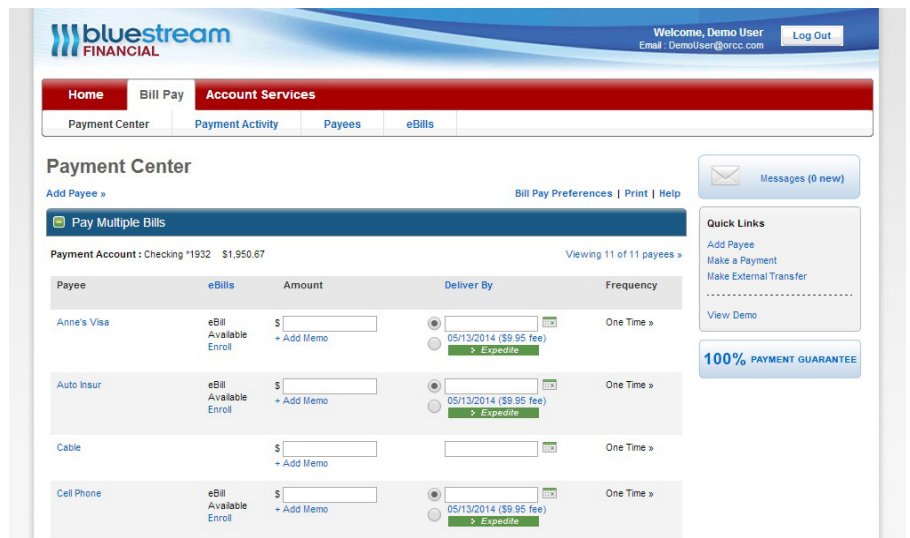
bluestream FINANCIAL

Welcome, Demo User
Email : DemoUser@orcc.com

Log Out

Home | Bill Pay | Account Services

Payment Center | Payment Activity | Payees | eBills

Payment Center

Add Payee »

Bill Pay Preferences | Print | Help

Pay Multiple Bills

Payment Account : Checking *1932 $1,950.67

Viewing 11 of 11 payees »

| Payee | eBills | Amount | Deliver By | Frequency |
|---|---|---|---|---|
| Anne's Visa | eBill Available Enroll | $ + Add Memo | 05/13/2014 ($9.95 fee) Expedite | One Time » |
| Auto Insur | eBill Available Enroll | $ + Add Memo | 05/13/2014 ($9.95 fee) Expedite | One Time » |
| Cable | | $ + Add Memo | | One Time » |
| Cell Phone | eBill Available Enroll | $ + Add Memo | 05/13/2014 ($9.95 fee) Expedite | One Time » |

Messages (0 new)

Quick Links
Add Payee
Make a Payment
Make External Transfer

View Demo

100% PAYMENT GUARANTEE